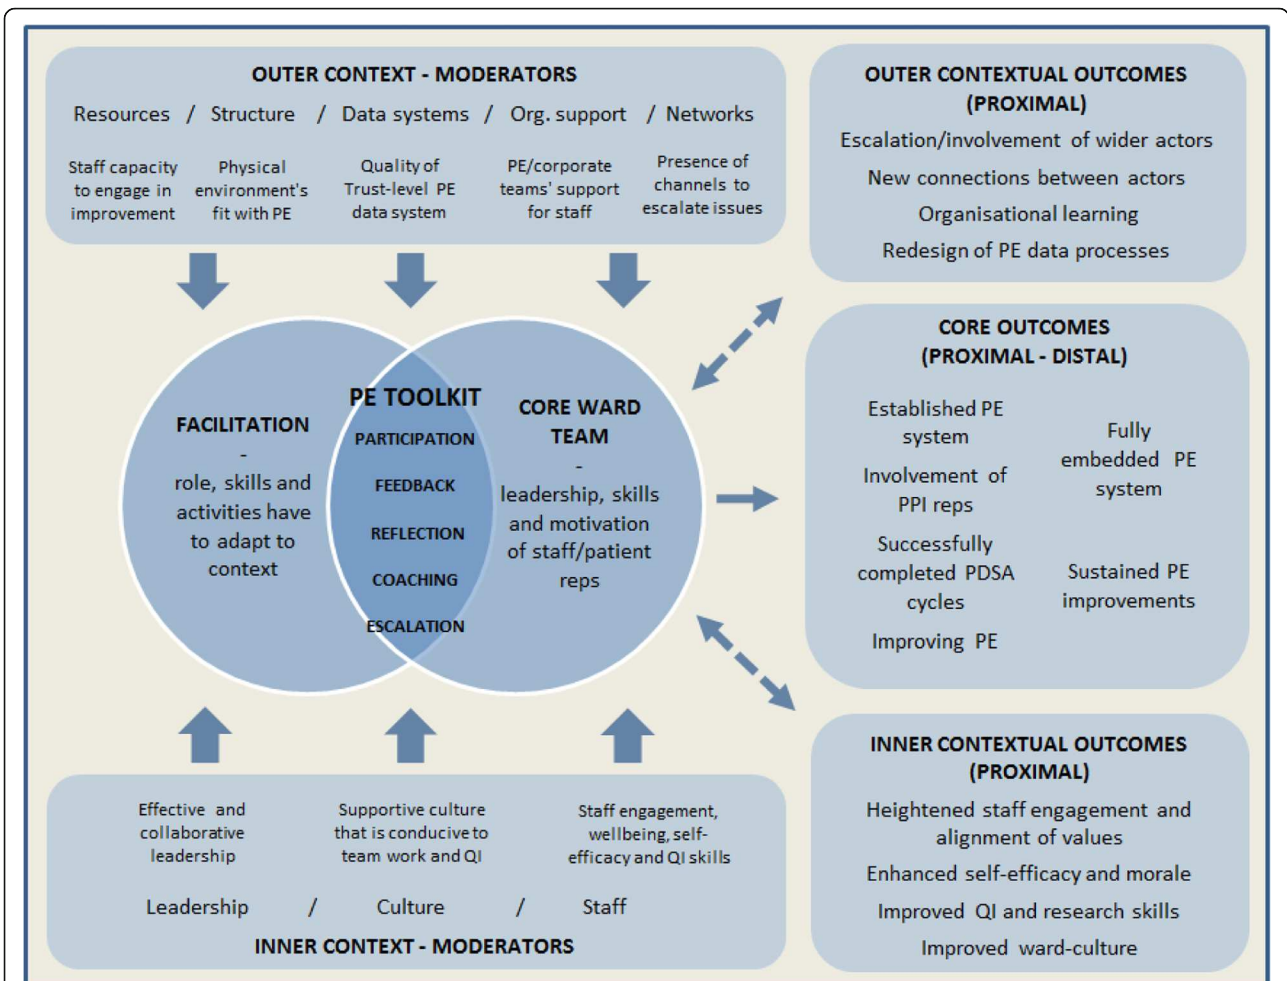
OUTER CONTEXT - MODERATORS

Resources / Structure / Data systems / Org. support / Networks

Staff capacity to engage in improvement

Physical environment's fit with PE

Quality of Trust-level PE data system

PE/corporate teams' support for staff

Presence of channels to escalate issues

OUTER CONTEXTUAL OUTCOMES (PROXIMAL)

Escalation/involvement of wider actors

New connections between actors

Organisational learning

Redesign of PE data processes

FACILITATION - role, skills and activities have to adapt to context

PE TOOLKIT

PARTICIPATION

FEEDBACK

REFLECTION

COACHING

ESCALATION

CORE WARD TEAM - leadership, skills and motivation of staff/patient reps

CORE OUTCOMES (PROXIMAL - DISTAL)

Established PE system

Involvement of PPI reps

Successfully completed PDSA cycles

Improving PE

Fully embedded PE system

Sustained PE improvements

Effective and collaborative leadership

Supportive culture that is conducive to team work and QI

Staff engagement, wellbeing, self-efficacy and QI skills

Leadership / Culture / Staff

INNER CONTEXT - MODERATORS

INNER CONTEXTUAL OUTCOMES (PROXIMAL)

Heightened staff engagement and alignment of values

Enhanced self-efficacy and morale

Improved QI and research skills

Improved ward-culture